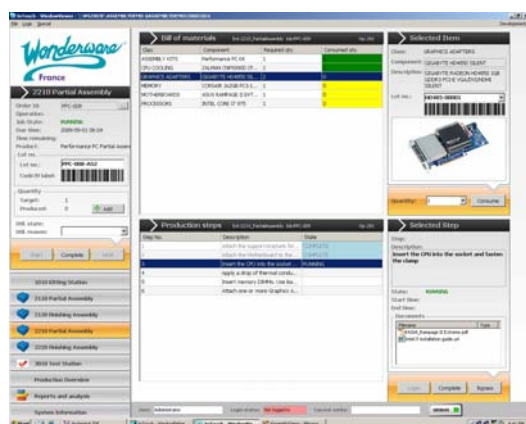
Wonderware
France

2210 Partial Assembly

Order Id: PPC-028
Operation:
Job State: RUNNING
Due time: 2009-05-21 08:04
Time remaining:
Product: Performance PC Partial Assem

Lot no.:
PPC-000-A52

Quantity
Target: 1
Produced: 0
Add

Start
Complete
Hold

1010 Kitting Station
2110 Partial Assembly
2120 Finishing Assembly
2210 Partial Assembly
2220 Finishing Assembly
3010 Test Station
Production Overview
Reports and analysis
System Information

Bill of materials

| Class | Component | Required qty | Consumed qty |
|---|---|---|---|
| ASSEMBLY KITS | Performance PC Kit | 1 | |
| CPU COOLING | ZALMAN CNPS9500 LE... | 1 | |
| GRAPHICS ADAPTERS | GIGABYTE HD4850 SIL... | 1 | |
| MEMORY | CORSAIR 2x2GB PC3-1... | 1 | 0 |
| MOTHERBOARDS | ASUS RAMPAGE II EXT... | 1 | 0 |
| PROCESSORS | INTEL CORE I7 975 | 1 | 0 |

Selected Item
Class: GRAPHICS ADAPTERS
Component: GIGABYTE HD4850 SILENT
Description: GIGABYTE RADEON HD4850 1GB GDDR3 PCI-E VGA/DVI/HDMI SILENT
Lot no.: HD485-00001
Quantity: 1
Consume

Production steps

| Step No. | Description | State |
|---|---|---|
| 1 | Attach the support brackets for... | COMPLETE |
| 2 | Attach the Motherboard to the ... | COMPLETE |
| 3 | Insert the CPU into the socket... | RUNNING |
| 4 | Apply a drop of thermal condu... | |
| 5 | Insert memory DIMMs. Use ba... | |
| 6 | Attach one or more Graphics A... | |

Selected Step
Step:
Description:
Insert the CPU into the socket and fasten the clamp
State: RUNNING
Start time:
End time:
Documents
Filename | Type
RAGE4_Rampage II Extreme.pdf
Intel i7 installation guide.pdf

Login
Complete
Bypass

User: Administrator
Login status: Not logged in
Current entity: